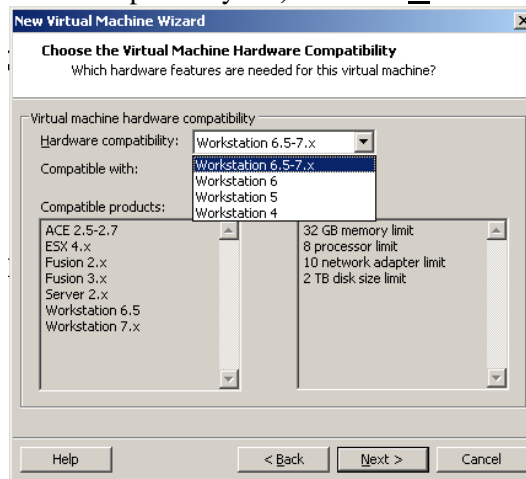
New Virtual Machine Wizard

Choose the Virtual Machine Hardware Compatibility
Which hardware features are needed for this virtual machine?

Virtual machine hardware compatibility
Hardware compatibility: Workstation 6.5-7.x

Workstation 6.5-7.x
Workstation 6
Workstation 5
Workstation 4

Compatible with:

Compatible products:
ACE 2.5-2.7
ESX 4.x
Fusion 2.x
Fusion 3.x
Server 2.x
Workstation 6.5
Workstation 7.x

32 GB memory limit
8 processor limit
10 network adapter limit
2 TB disk size limit

Help
< Back
Next >
Cancel